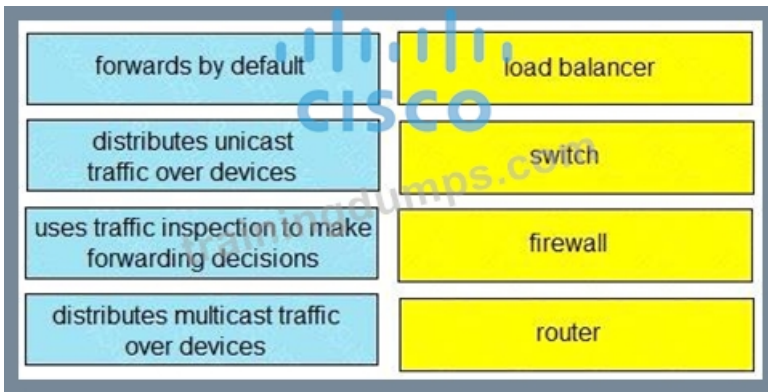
| | |
|---|---|
| forwards by default | load balancer |
| distributes unicast traffic over devices | switch |
| uses traffic inspection to make forwarding decisions | firewall |
| distributes multicast traffic over devices | router |

CISCO
trainingdumps.com